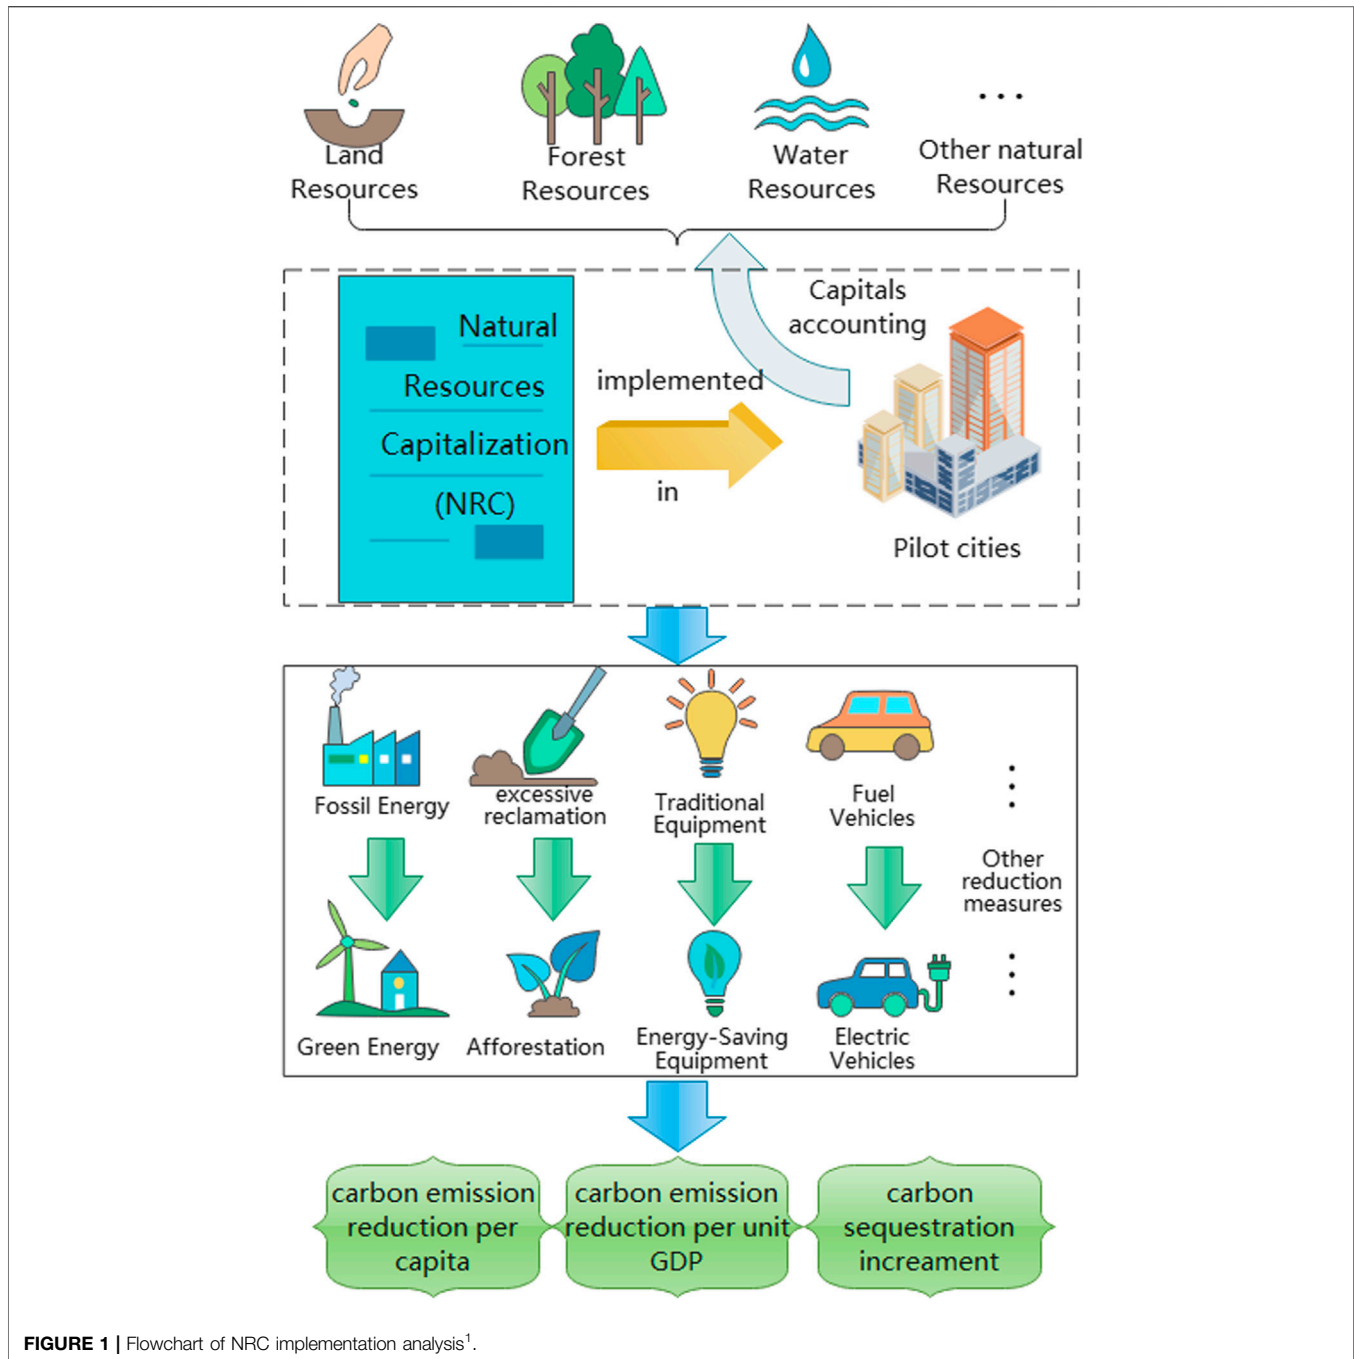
Land Resources

Forest Resources

Water Resources

...

Other natural Resources

Natural Resources Capitalization (NRC)

implemented in

Capitals accounting

Pilot cities

Fossil Energy

excessive reclamation

Traditional Equipment

Fuel Vehicles

Other reduction measures

Green Energy

Afforestation

Energy-Saving Equipment

Electric Vehicles

carbon emission reduction per capita

carbon emission reduction per unit GDP

carbon sequestration increament

**FIGURE 1 |** Flowchart of NRC implementation analysis$^1$.